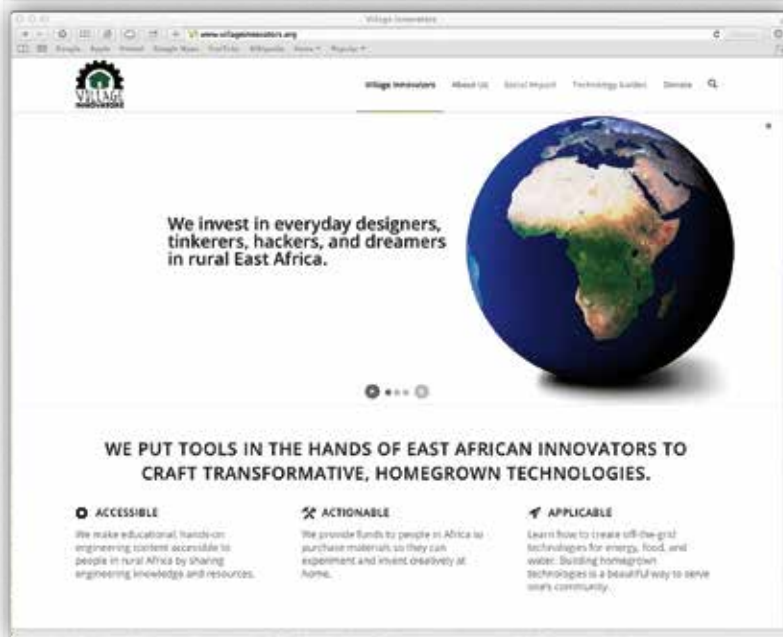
Village Innovators

www.villageinnovators.org

Google Apple Pinned Google Maps YouTube Wikipedia News Popular

VILLAGE INNOVATORS

Village Innovators About Us Social Impact Technology Guides Donate

We invest in everyday designers, tinkerers, hackers, and dreamers in rural East Africa.

WE PUT TOOLS IN THE HANDS OF EAST AFRICAN INNOVATORS TO CRAFT TRANSFORMATIVE, HOMEGROWN TECHNOLOGIES.

ACCESSIBLE

We make educational, hands-on engineering content accessible to people in rural Africa by sharing engineering knowledge and resources.

ACTIONABLE

We provide funds to people in Africa to purchase materials so they can experiment and invent creatively at home.

APPLICABLE

Learn how to create off-the-grid technologies for energy, food, and water. Building homegrown technologies is a beautiful way to serve one's community.